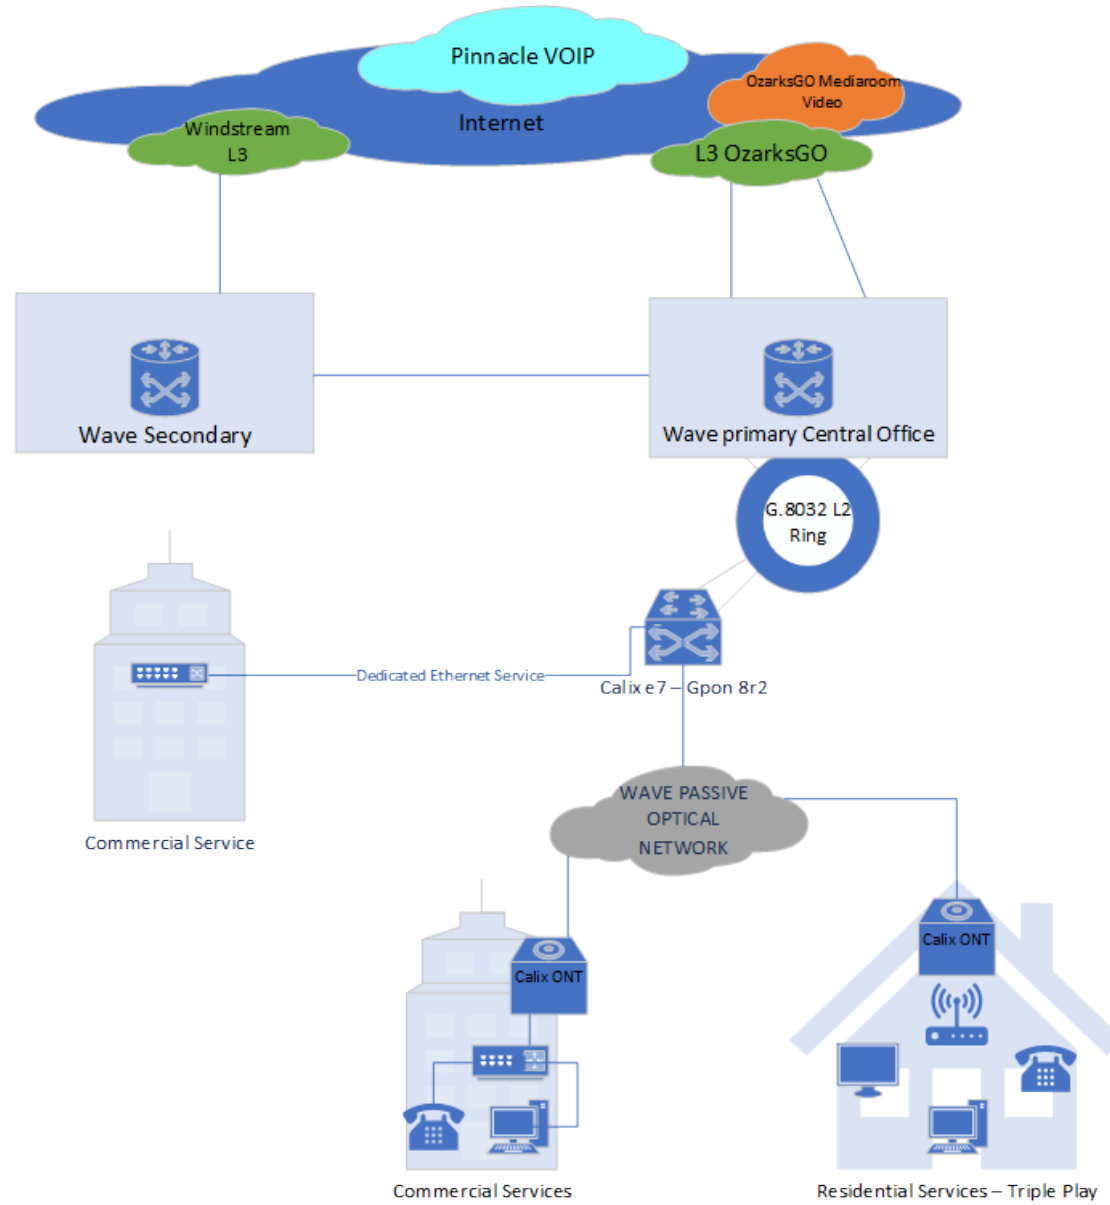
Pinnacle VOIP

OzarksGO Mediaroom Video

Windstream L3

Internet

L3 OzarksGO

Wave Secondary

Wave primary Central Office

G.8032 L2 Ring

Dedicated Ethernet Service

Calix e7 – Gpon 8r2

Commercial Service

WAVE PASSIVE OPTICAL NETWORK

Calix ONT

Calix ONT

Commercial Services

Residential Services – Triple Play